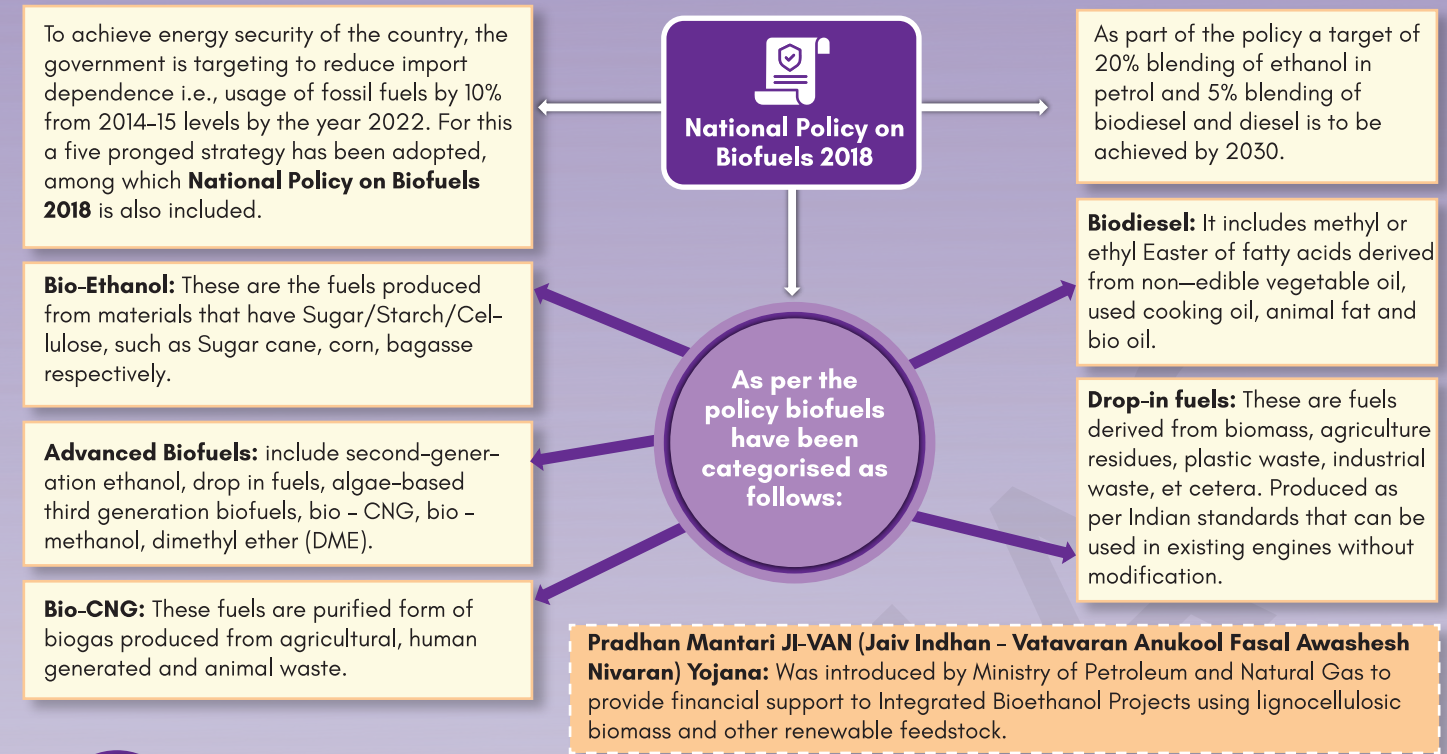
To achieve energy security of the country, the government is targeting to reduce import dependence i.e., usage of fossil fuels by 10% from 2014–15 levels by the year 2022. For this a five pronged strategy has been adopted, among which **National Policy on Biofuels 2018** is also included.

National Policy on Biofuels 2018

As part of the policy a target of 20% blending of ethanol in petrol and 5% blending of biodiesel and diesel is to be achieved by 2030.

**Bio-Ethanol:** These are the fuels produced from materials that have Sugar/Starch/Cellulose, such as Sugar cane, corn, bagasse respectively.

As per the policy biofuels have been categorised as follows:

**Biodiesel:** It includes methyl or ethyl Easter of fatty acids derived from non—edible vegetable oil, used cooking oil, animal fat and bio oil.

**Advanced Biofuels:** include second-generation ethanol, drop in fuels, algae-based third generation biofuels, bio - CNG, bio - methanol, dimethyl ether (DME).

**Drop-in fuels:** These are fuels derived from biomass, agriculture residues, plastic waste, industrial waste, et cetera. Produced as per Indian standards that can be used in existing engines without modification.

**Bio-CNG:** These fuels are purified form of biogas produced from agricultural, human generated and animal waste.

**Pradhan Mantari JI-VAN (Jaiv Indhan - Vatavaran Anukool Fasal Awashesh Nivaran) Yojana:** Was introduced by Ministry of Petroleum and Natural Gas to provide financial support to Integrated Bioethanol Projects using lignocellulosic biomass and other renewable feedstock.